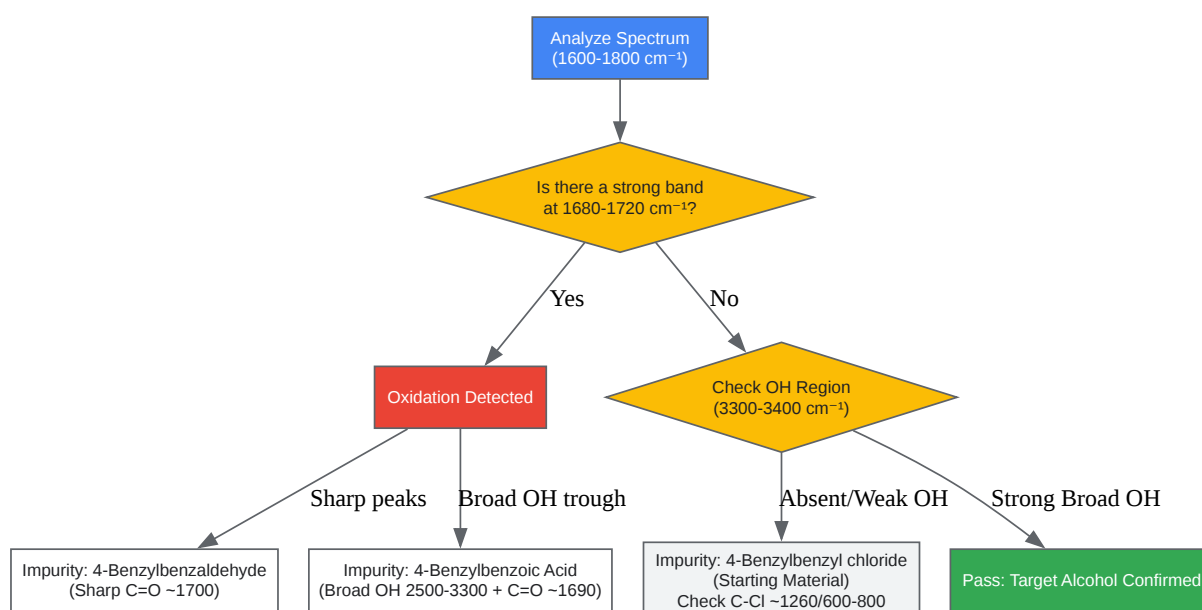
Analyze Spectrum
(1600-1800 cm⁻¹)

Is there a strong band
at 1680-1720 cm⁻¹?

Yes

No

Oxidation Detected

Check OH Region
(3300-3400 cm⁻¹)

Sharp peaks

Broad OH trough

Absent/Weak OH

Strong Broad OH

Impurity: 4-Benzylbenzaldehyde
(Sharp C=O ~1700)

Impurity: 4-Benzylbenzoic Acid
(Broad OH 2500-3300 + C=O ~1690)

Impurity: 4-Benzylbenzyl chloride
(Starting Material)
Check C-Cl ~1260/600-800

Pass: Target Alcohol Confirmed